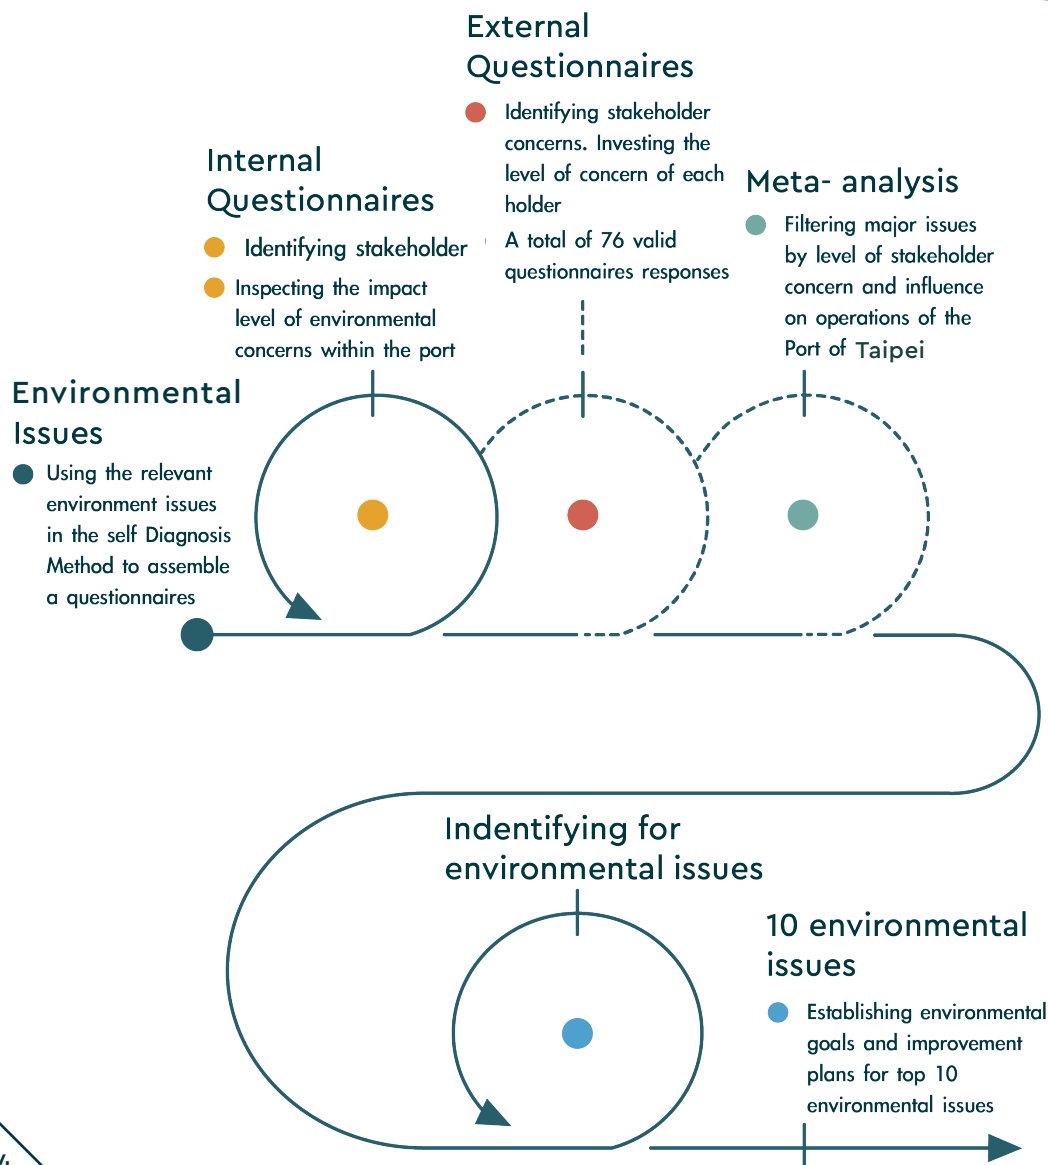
External Questionnaires

Identifying stakeholder concerns. Investing the level of concern of each holder

A total of 76 valid questionnaires responses

Internal Questionnaires

Identifying stakeholder

Inspecting the impact level of environmental concerns within the port

Meta- analysis

Filtering major issues by level of stakeholder concern and influence on operations of the Port of Taipei

Environmental Issues

Using the relevant environment issues in the self Diagnosis Method to assemble a questionnaires

Indentifying for environmental issues

10 environmental issues

Establishing environmental goals and improvement plans for top 10 environmental issues